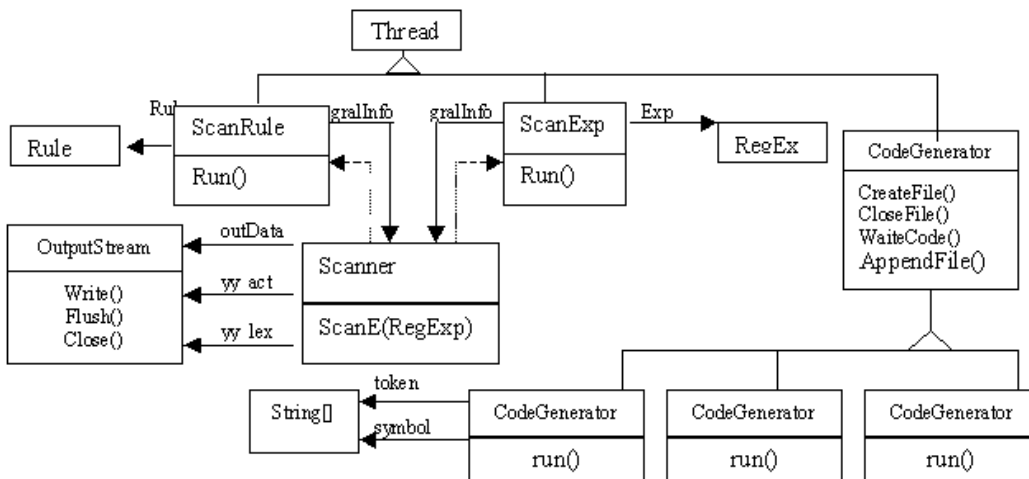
Thread

Rul

ScanRule

Run()

gralInfo

gralInfo

ScanExp

Run()

Exp

RegEx

Rule

CodeGenerator

CreateFile()
CloseFile()
WaiteCode()
AppendFile()

OutputStream

Write()
Flush()
Close()

outData

yy act

yy lex

Scanner

ScanE(RegExp)

token

symbol

String[]

CodeGenerator

run()

CodeGenerator

run()

CodeGenerator

run()